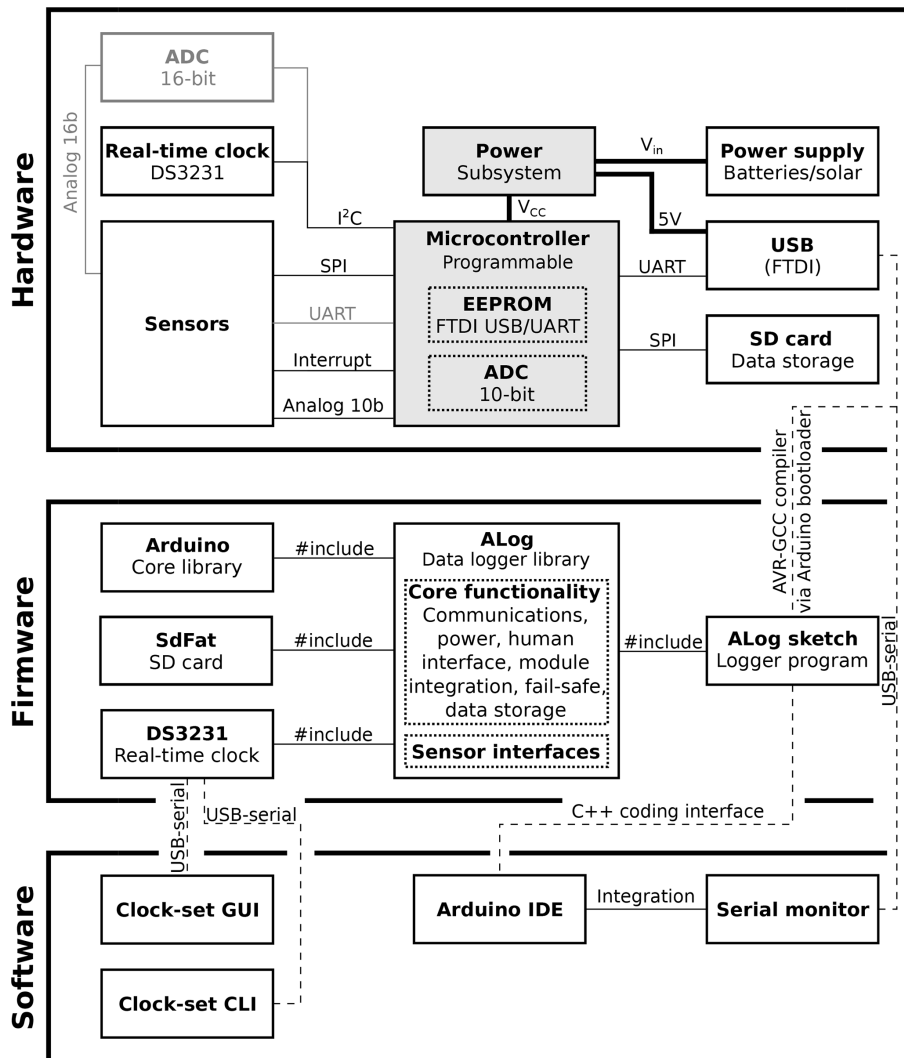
Hardware

ADC
16-bit

Analog 16b

Real-time clock
DS3231

I$^2$C

Power
Subsystem

V$_{in}$

Power supply
Batteries/solar

V$_{CC}$

5V

Microcontroller
Programmable

USB
(FTDI)

Sensors

SPI

UART

EEPROM
FTDI USB/UART

UART

Interrupt

ADC
10-bit

SPI

SD card
Data storage

Analog 10b

AVR-GCC compiler
via Arduino bootloader

Firmware

Arduino
Core library

#include

ALog
Data logger library

Core functionality
Communications, power, human interface, module integration, fail-safe, data storage

SdFat
SD card

#include

#include

ALog sketch
Logger program

USB-serial

DS3231
Real-time clock

#include

Sensor interfaces

USB-serial

USB-serial

C++ coding interface

Software

Clock-set GUI

Arduino IDE

Integration

Serial monitor

Clock-set CLI